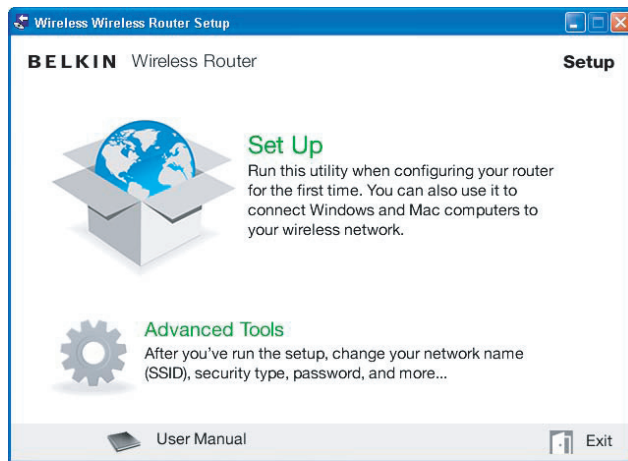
Wireless Wireless Router Setup

BELKIN Wireless Router

Setup

Set Up

Run this utility when configuring your router for the first time. You can also use it to connect Windows and Mac computers to your wireless network.

Advanced Tools

After you've run the setup, change your network name (SSID), security type, password, and more...

User Manual

Exit